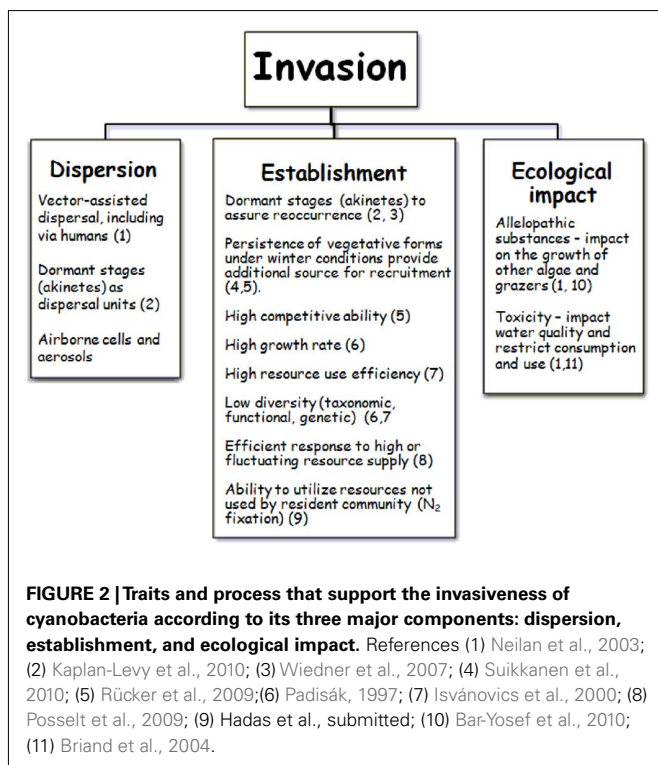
Invasion

Dispersion

Vector-assisted dispersal, including via humans (1)

Dormant stages (akinetes) as dispersal units (2)

Airborne cells and aerosols

Establishment

Dormant stages (akinetes) to assure reoccurrence (2, 3)

Persistence of vegetative forms under winter conditions provide additional source for recruitment (4,5).

High competitive ability (5)

High growth rate (6)

High resource use efficiency (7)

Low diversity (taxonomic, functional, genetic) (6,7

Efficient response to high or fluctuating resource supply (8)

Ability to utilize resources not used by resident community ($N_2$ fixation) (9)

Ecological impact

Allelopathic substances - impact on the growth of other algae and grazers (1, 10)

Toxicity - impact water quality and restrict consumption and use (1,11)

FIGURE 2 | Traits and process that support the invasiveness of cyanobacteria according to its three major components: dispersion, establishment, and ecological impact. References (1) Neilan et al., 2003; (2) Kaplan-Levy et al., 2010; (3) Wiedner et al., 2007; (4) Suikkanen et al., 2010; (5) Rücker et al., 2009;(6) Padisák, 1997; (7) Isvánovics et al., 2000; (8) Posselt et al., 2009; (9) Hadas et al., submitted; (10) Bar-Yosef et al., 2010; (11) Briand et al., 2004.